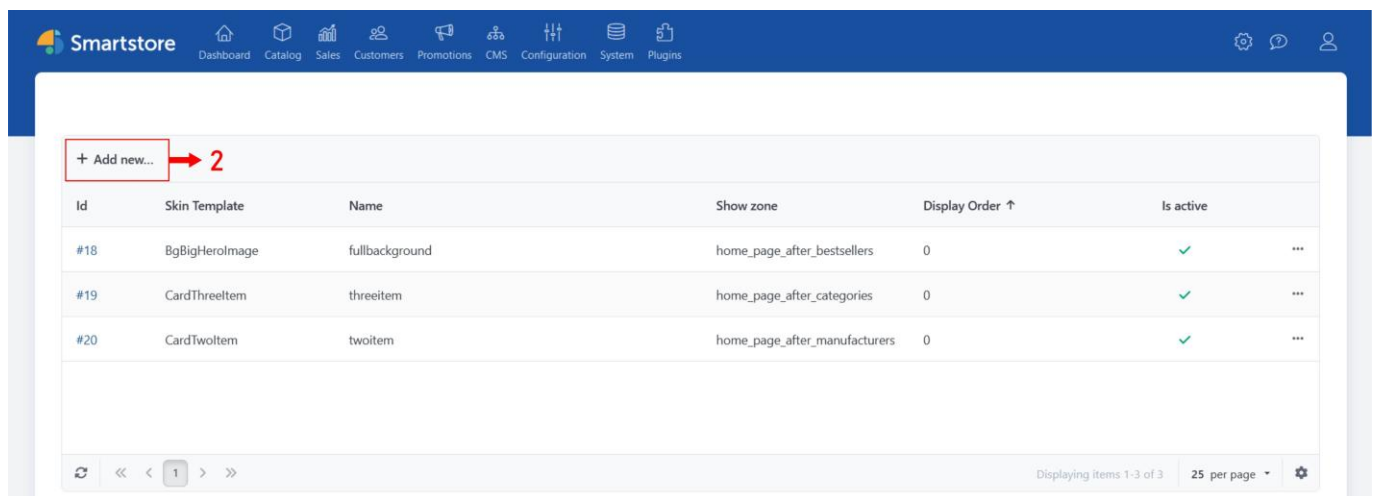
Smartstore Dashboard Catalog Sales Customers Promotions CMS Configuration System Plugins

+ Add new... 2

| Id | Skin Template | Name | Show zone | Display Order ↑ | Is active | |
|---|---|---|---|---|---|---|
| #18 | BgBigHeroImage | fullbackground | home_page_after_bestsellers | 0 | ✓ | ··· |
| #19 | CardThreeItem | threeitem | home_page_after_categories | 0 | ✓ | ··· |
| #20 | CardTwoItem | twoitem | home_page_after_manufacturers | 0 | ✓ | ··· |

« ‹ 1 › »

Displaying items 1-3 of 3 25 per page